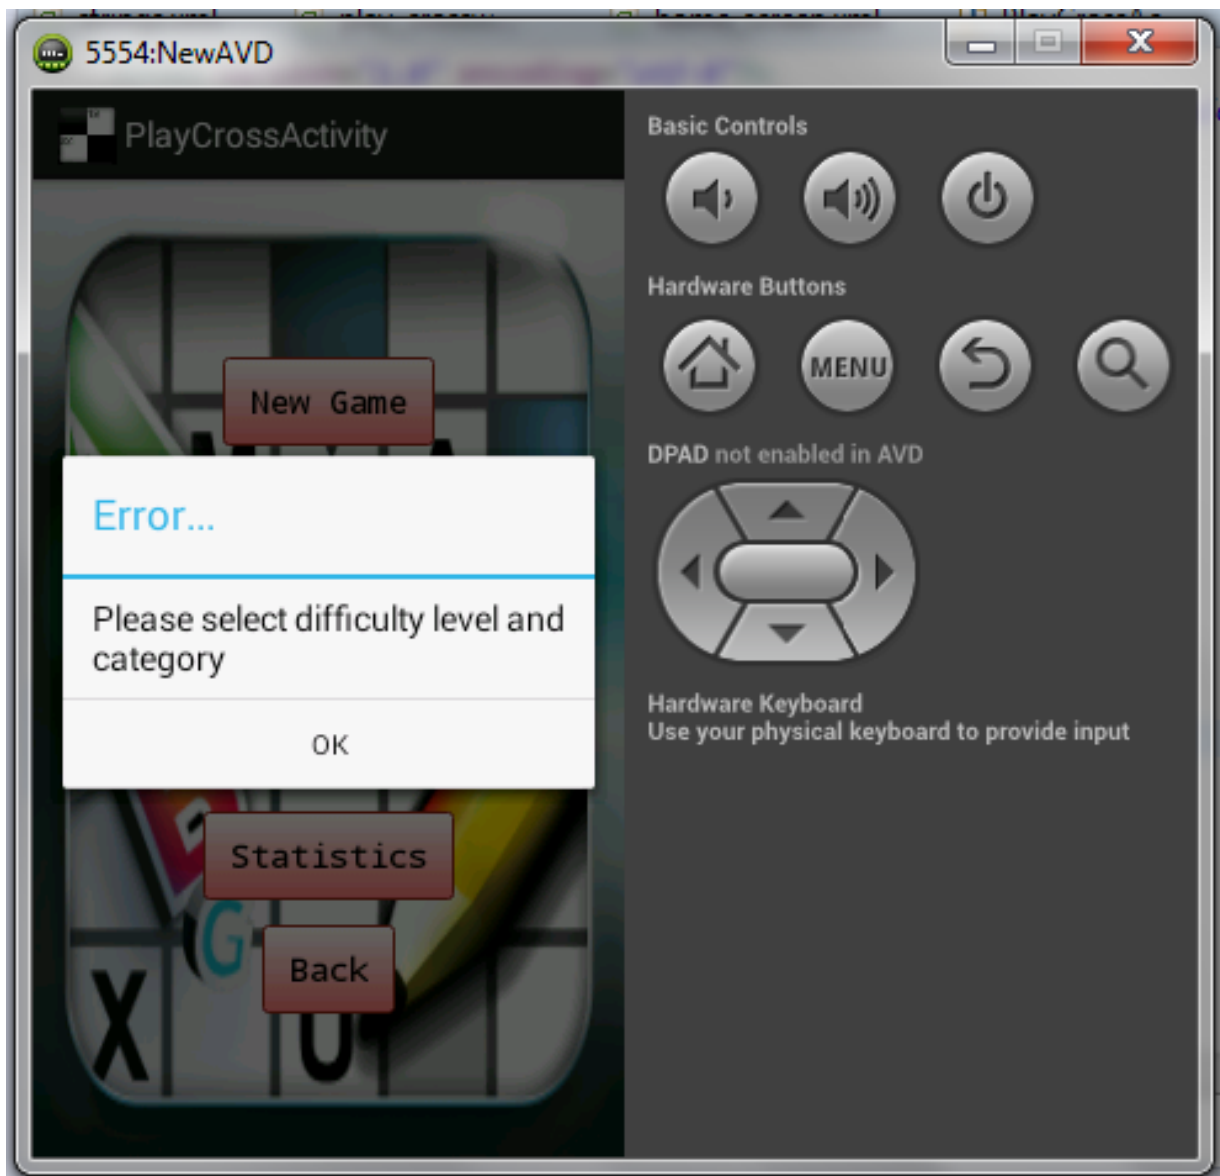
5554:NewAVD

PlayCrossActivity

New Game

Error...

Please select difficulty level and category

OK

Statistics

Back

Basic Controls

Hardware Buttons

MENU

DPAD not enabled in AVD

Hardware Keyboard
Use your physical keyboard to provide input